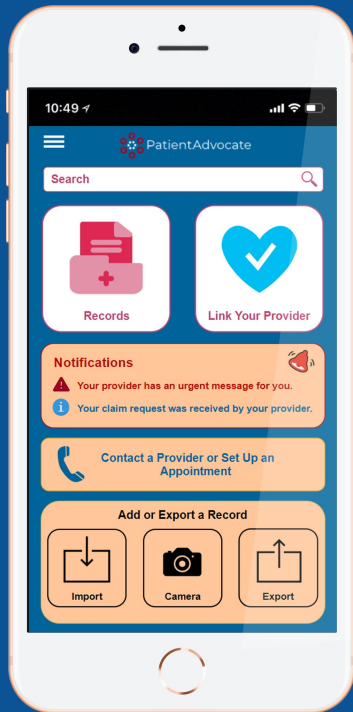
10:49

PatientAdvocate

Search

Records

Link Your Provider

Notifications

Your provider has an urgent message for you.

Your claim request was received by your provider.

Contact a Provider or Set Up an Appointment

Add or Export a Record

Import

Camera

Export